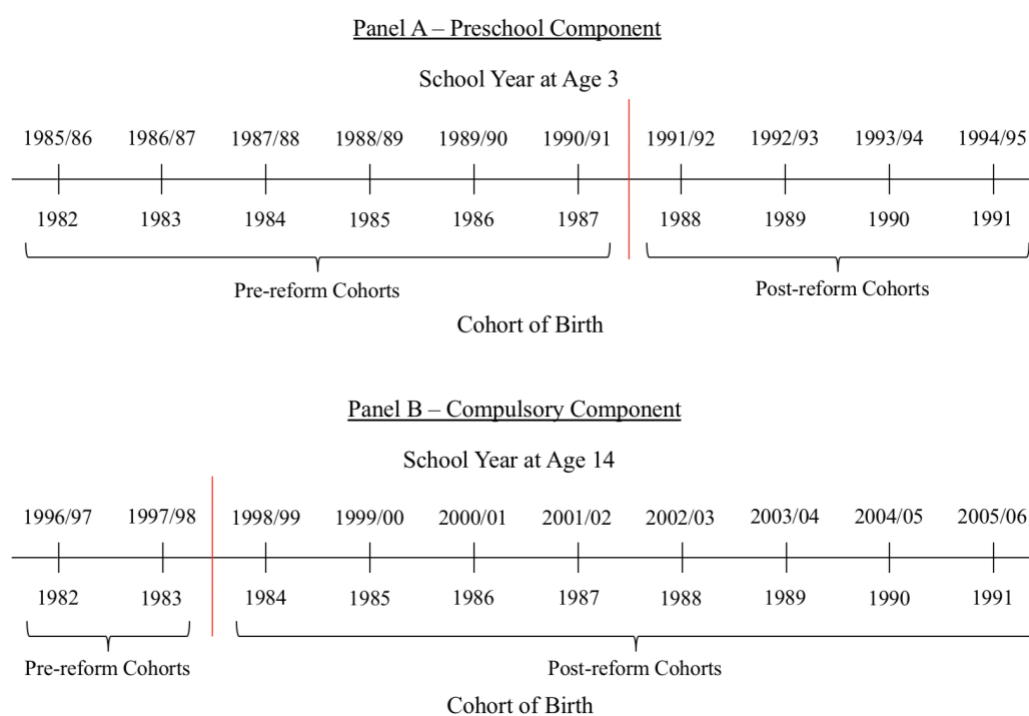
Panel A – Preschool Component

School Year at Age 3

1985/86 1986/87 1987/88 1988/89 1989/90 1990/91 1991/92 1992/93 1993/94 1994/95

1982 1983 1984 1985 1986 1987 1988 1989 1990 1991

Pre-reform Cohorts

Post-reform Cohorts

Cohort of Birth

Panel B – Compulsory Component

School Year at Age 14

1996/97 1997/98 1998/99 1999/00 2000/01 2001/02 2002/03 2003/04 2004/05 2005/06

1982 1983 1984 1985 1986 1987 1988 1989 1990 1991

Pre-reform Cohorts

Post-reform Cohorts

Cohort of Birth